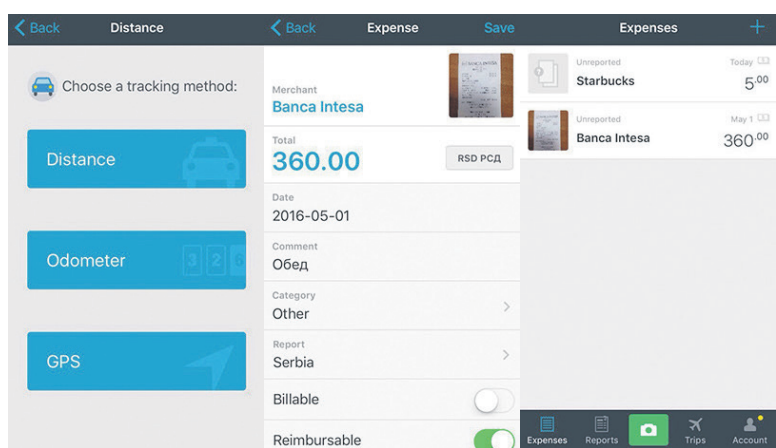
Back Distance

Choose a tracking method:

Distance

Odometer

GPS

Back Expense Save

Merchant
Banca Intesa

Total
360.00
RSD РСД

Date
2016-05-01

Comment
Обед

Category
Other

Report
Serbia

Billable

Reimbursable

Expenses +

Unreported
Starbucks
Today
$5^{00}$

Unreported
Banca Intesa
May 1
$360^{00}$

Expenses Reports Trips Account